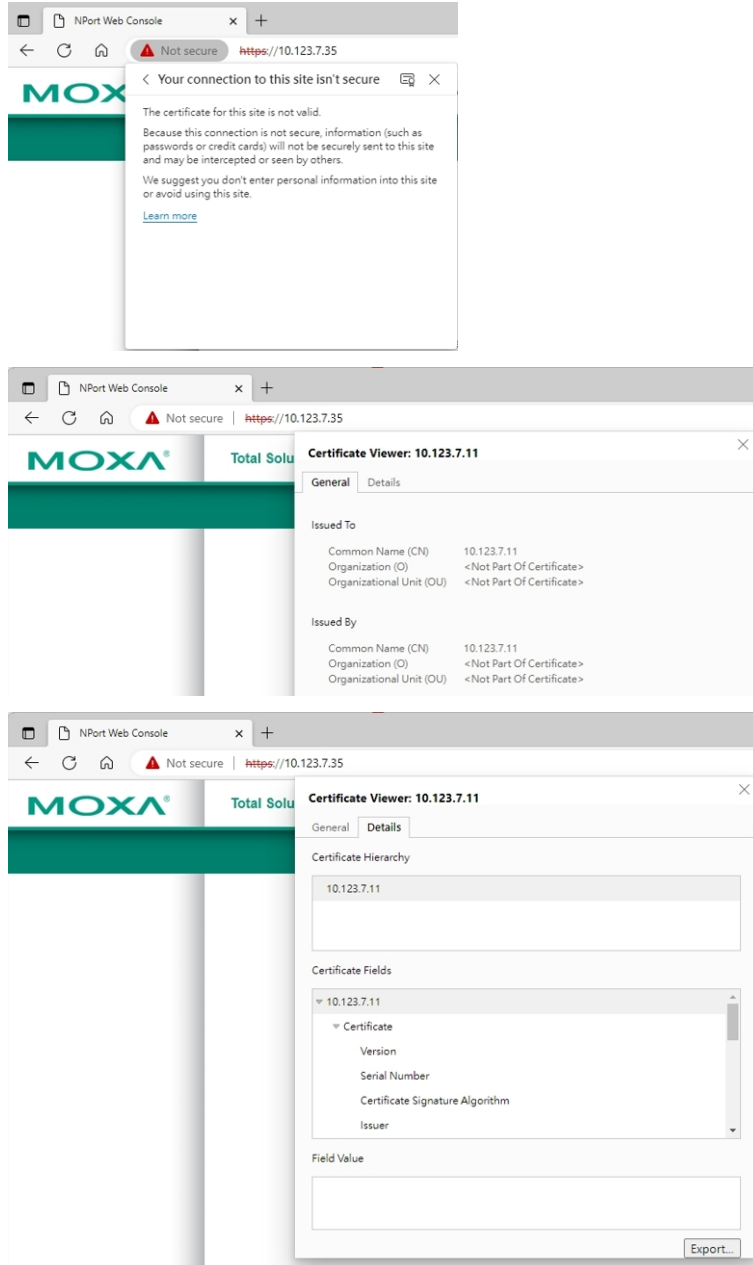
NPort Web Console × +

Not secure https://10.123.7.35

MOX

< Your connection to this site isn't secure ×

The certificate for this site is not valid.

Because this connection is not secure, information (such as passwords or credit cards) will not be securely sent to this site and may be intercepted or seen by others.

We suggest you don't enter personal information into this site or avoid using this site.

Learn more

NPort Web Console × +

Not secure | https://10.123.7.35

MOXA®

Total Solu

Certificate Viewer: 10.123.7.11 ×

General Details

Issued To

| | |
|---|---|
| Common Name (CN) | 10.123.7.11 |
| Organization (O) | <Not Part Of Certificate> |
| Organizational Unit (OU) | <Not Part Of Certificate> |

Issued By

| | |
|---|---|
| Common Name (CN) | 10.123.7.11 |
| Organization (O) | <Not Part Of Certificate> |
| Organizational Unit (OU) | <Not Part Of Certificate> |

NPort Web Console × +

Not secure | https://10.123.7.35

MOXA®

Total Solu

Certificate Viewer: 10.123.7.11 ×

General Details

Certificate Hierarchy

10.123.7.11

Certificate Fields

10.123.7.11

Certificate

Version

Serial Number

Certificate Signature Algorithm

Issuer

Field Value

Export...